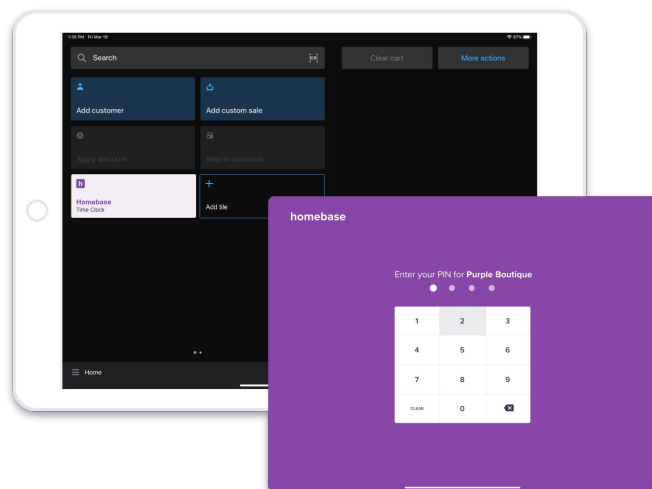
1:35 PM Fri Mar 10

87%

Search

Clear cart

More actions

Add customer

Add custom sale

Apply discount

Ship to customer

h

Homebase
Time Clock

+

Add tile

Home

homebase

Enter your PIN for **Purple Boutique**

| 1 | 2 | 3 |
|---|---|---|
| 4 | 5 | 6 |
| 7 | 8 | 9 |
| CLEAR | 0 | |